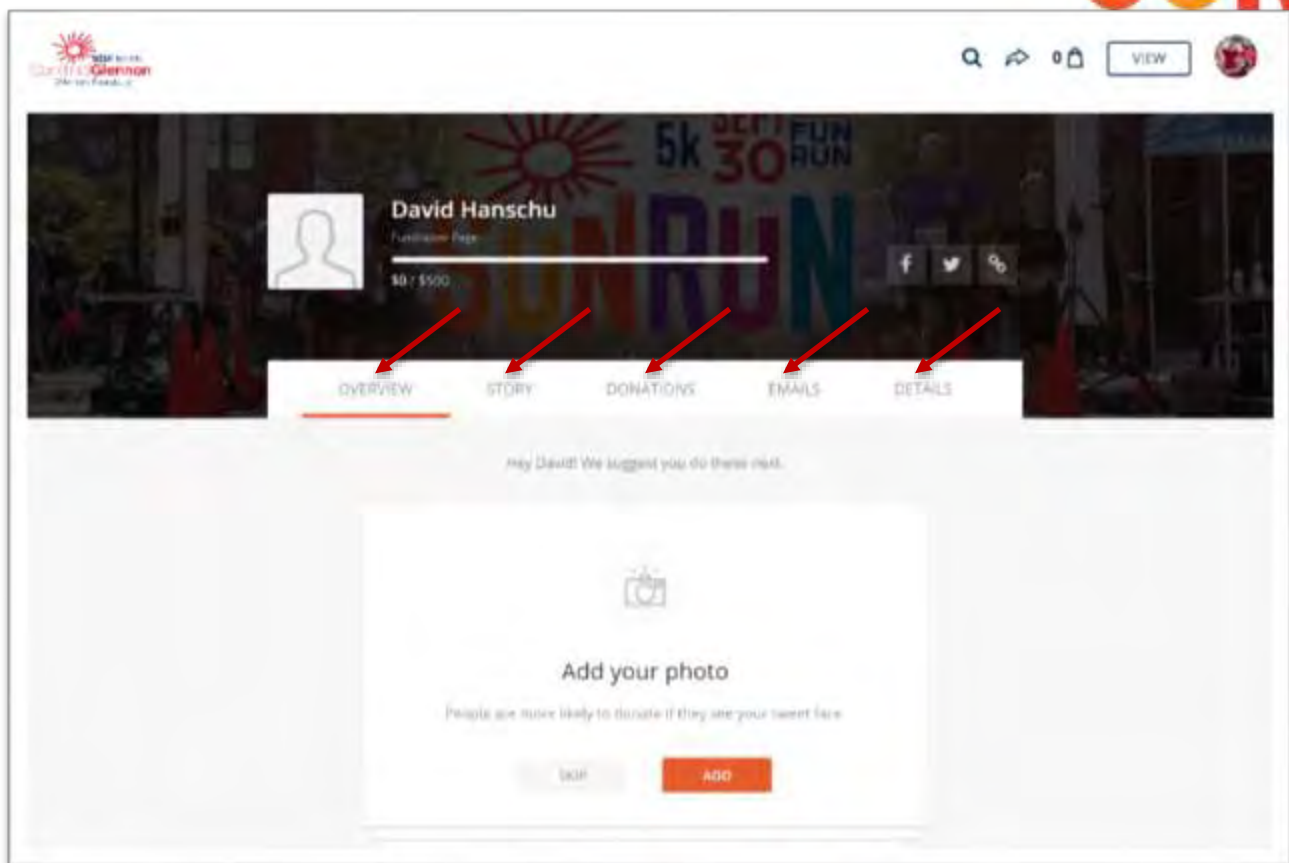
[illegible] Glennon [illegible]

0 VIEW

5k SEPT 30 FUN RUN

SUNRUN

David Hanschu

Fundraiser Page

\$0 / \$500

OVERVIEW STORY DONATIONS EMAILS DETAILS

Hey David! We suggest you do these next.

Add your photo

People are more likely to donate if they see your sweet face.

SKIP ADD